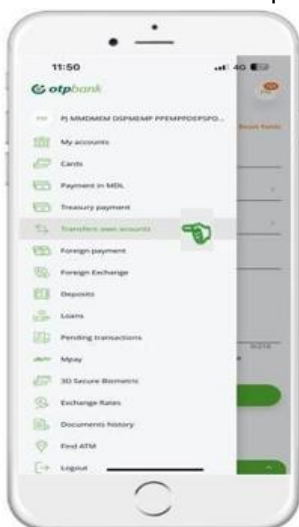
11:50

4G

otpbank

PJ MMDMEM DSPMEMP PPEMPPDEPSPO...

My accounts

Cards

Payment in MDL

Treasury payment

Transfers own accounts

Foreign payment

Foreign Exchange

Deposits

Loans

Pending transactions

Mpay

3D Secure Biometric

Exchange Rates

Documents history

Find ATM

Logout